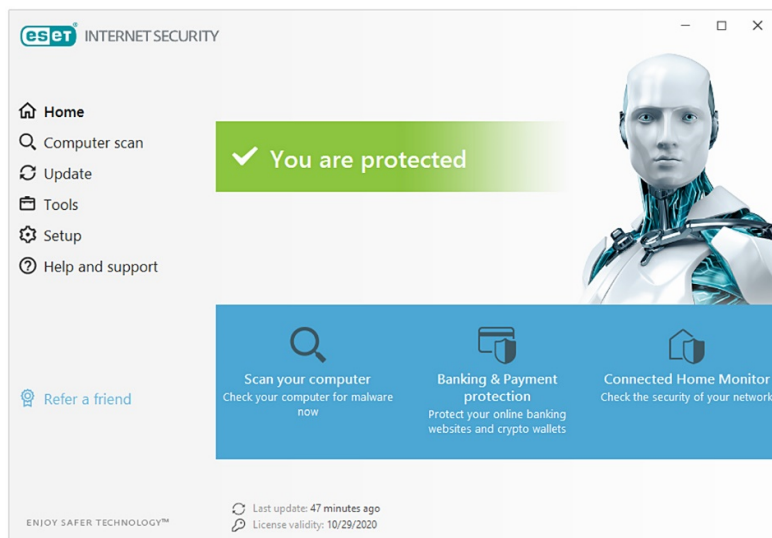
eset INTERNET SECURITY

Home
Computer scan
Update
Tools
Setup
Help and support

You are protected

Refer a friend

Scan your computer
Check your computer for malware now

Banking & Payment protection
Protect your online banking websites and crypto wallets

Connected Home Monitor
Check the security of your network

ENJOY SAFER TECHNOLOGY™

Last update: 47 minutes ago
License validity: 10/29/2020